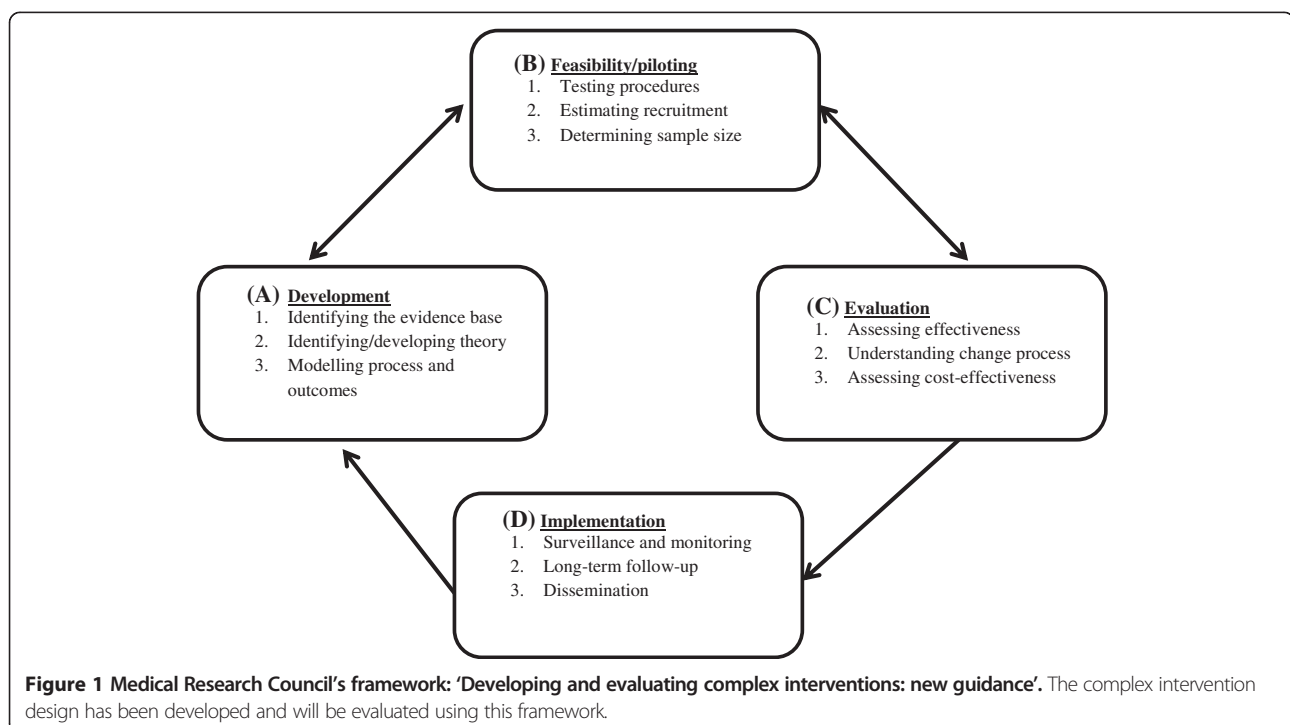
(B) Feasibility/piloting
1. Testing procedures
2. Estimating recruitment
3. Determining sample size

(A) Development
1. Identifying the evidence base
2. Identifying/developing theory
3. Modelling process and outcomes

(C) Evaluation
1. Assessing effectiveness
2. Understanding change process
3. Assessing cost-effectiveness

(D) Implementation
1. Surveillance and monitoring
2. Long-term follow-up
3. Dissemination

**Figure 1 Medical Research Council's framework: 'Developing and evaluating complex interventions: new guidance'.** The complex intervention design has been developed and will be evaluated using this framework.